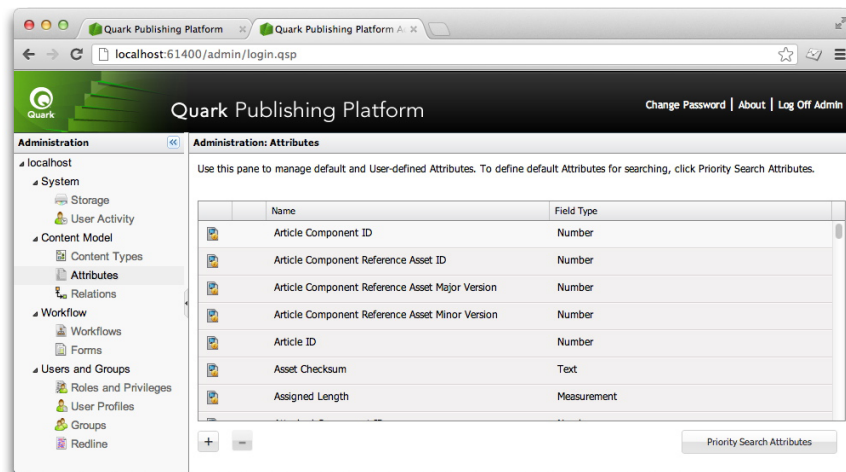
Quark Publishing Platform
Quark Publishing Platform A

localhost:61400/admin/login.qsp

Quark

Quark Publishing Platform

Change Password | About | Log Off Admin

Administration

localhost
System
Storage
User Activity
Content Model
Content Types
Attributes
Relations
Workflow
Workflows
Forms
Users and Groups
Roles and Privileges
User Profiles
Groups
Redline

Administration: Attributes

Use this pane to manage default and User-defined Attributes. To define default Attributes for searching, click Priority Search Attributes.

| | | Name | Field Type |
|---|---|---|---|
| | | Article Component ID | Number |
| | | Article Component Reference Asset ID | Number |
| | | Article Component Reference Asset Major Version | Number |
| | | Article Component Reference Asset Minor Version | Number |
| | | Article ID | Number |
| | | Asset Checksum | Text |
| | | Assigned Length | Measurement |
| | | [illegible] | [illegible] |

+ −

Priority Search Attributes